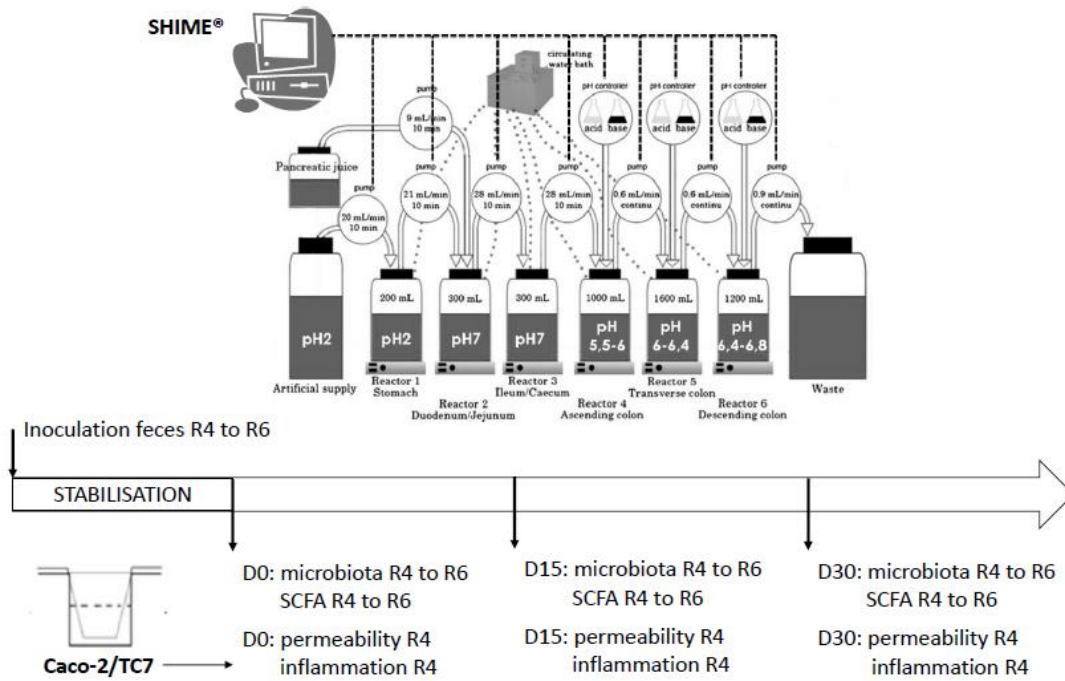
SHIME®

circulating water bath

pH controller
acid base

pH controller
acid base

pH controller
acid base

pump
9 mL/min
10 min

Pancreatic juice

pump
20 mL/min
10 min

pump
21 mL/min
10 min

pump
28 mL/min
10 min

pump
28 mL/min
10 min

pump
0.6 mL/min
continu

pump
0.6 mL/min
continu

pump
0.9 mL/min
continu

pH2
Artificial supply

200 mL
pH2
Reactor 1
Stomach

300 mL
pH7
Reactor 2
Duodenum/Jejunum

300 mL
pH7
Reactor 3
Ileum/Caecum

1000 mL
pH
5,5-6
Reactor 4
Ascending colon

1600 mL
pH
6-6,4
Reactor 5
Transverse colon

1200 mL
pH
6,4-6,8
Reactor 6
Descending colon

Waste

Inoculation feces R4 to R6

STABILISATION

D0: microbiota R4 to R6
SCFA R4 to R6

D0: permeability R4
inflammation R4

D15: microbiota R4 to R6
SCFA R4 to R6

D15: permeability R4
inflammation R4

D30: microbiota R4 to R6
SCFA R4 to R6

D30: permeability R4
inflammation R4

Caco-2/TC7